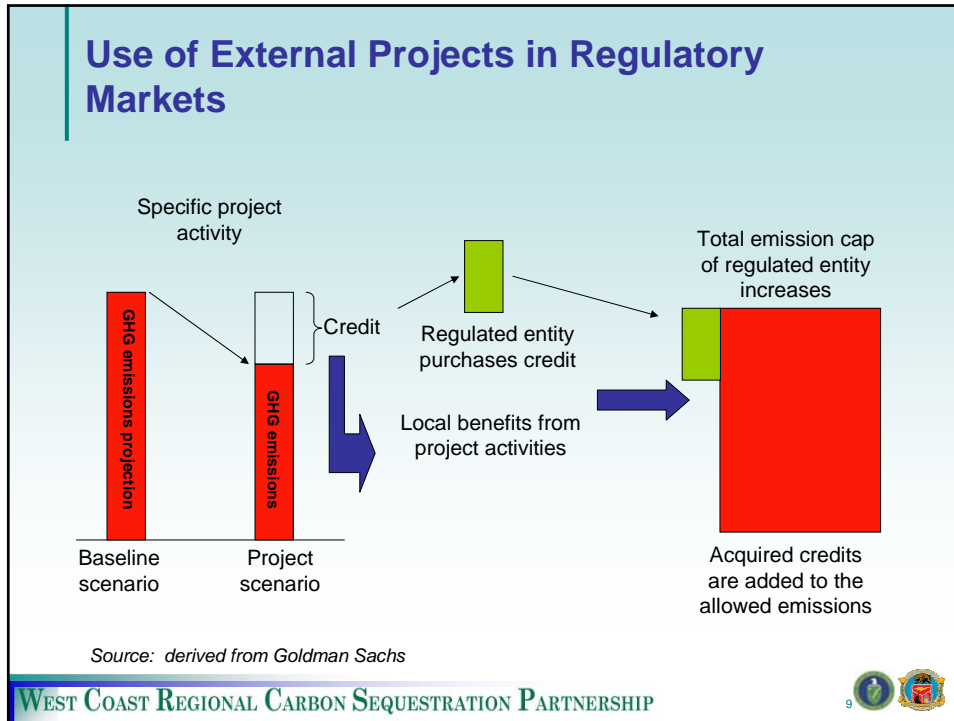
Use of External Projects in Regulatory Markets

Specific project activity

GHG emissions projection

GHG emissions

Credit

Regulated entity purchases credit

Total emission cap of regulated entity increases

Local benefits from project activities

Baseline scenario

Project scenario

Acquired credits are added to the allowed emissions

Source: derived from Goldman Sachs

West Coast Regional Carbon Sequestration Partnership

9